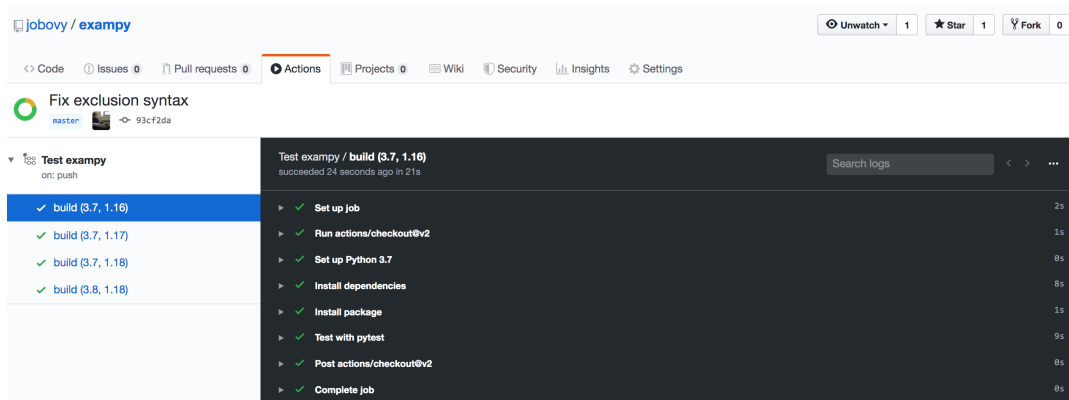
jobovy / exampy

Unwatch 1 Star 1 Fork 0

<> Code Issues 0 Pull requests 0 Actions Projects 0 Wiki Security Insights Settings

Fix exclusion syntax

master 93cf2da

Test exampy
on: push

build (3.7, 1.16)
build (3.7, 1.17)
build (3.7, 1.18)
build (3.8, 1.18)

Test exampy / build (3.7, 1.16)
succeeded 24 seconds ago in 21s

Search logs

Set up job 2s
Run actions/checkout@v2 1s
Set up Python 3.7 0s
Install dependencies 8s
Install package 1s
Test with pytest 9s
Post actions/checkout@v2 0s
Complete job 0s